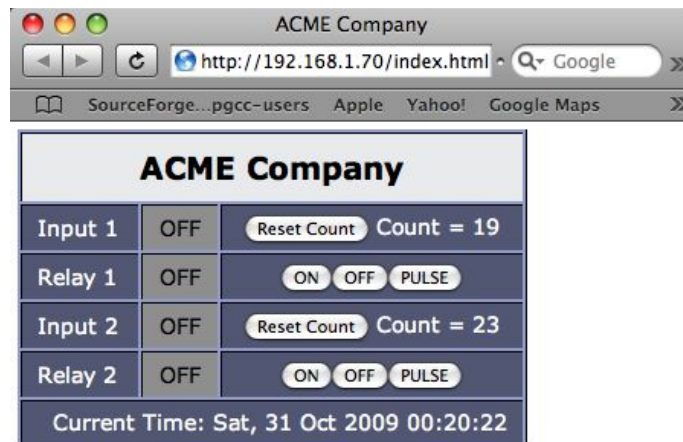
ACME Company

http://192.168.1.70/index.html

Google

SourceForge...pgcc-users Apple Yahoo! Google Maps

| ACME Company | | |
|---|---|---|
| Input 1 | OFF | Reset Count Count = 19 |
| Relay 1 | OFF | ON OFF PULSE |
| Input 2 | OFF | Reset Count Count = 23 |
| Relay 2 | OFF | ON OFF PULSE |
| Current Time: Sat, 31 Oct 2009 00:20:22 | | |